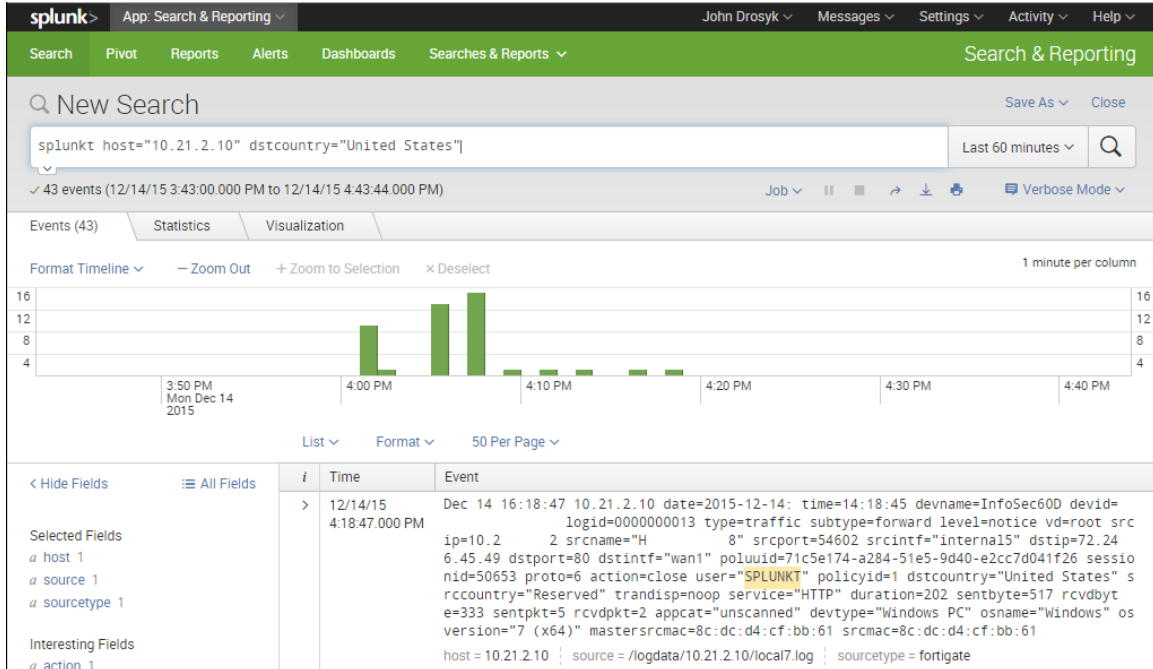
splunk> App: Search & Reporting John Drosyk Messages Settings Activity Help

Search Pivot Reports Alerts Dashboards Searches & Reports Search & Reporting

New Search Save As Close

splunkt host="10.21.2.10" dstcountry="United States" Last 60 minutes

✓ 43 events (12/14/15 3:43:00.000 PM to 12/14/15 4:43:44.000 PM) Job Verbose Mode

Events (43) Statistics Visualization

Format Timeline — Zoom Out + Zoom to Selection × Deselect 1 minute per column

16 12 8 4

3:50 PM Mon Dec 14 2015 4:00 PM 4:10 PM 4:20 PM 4:30 PM 4:40 PM

List Format 50 Per Page

< Hide Fields All Fields

Selected Fields
a host 1
a source 1
a sourcetype 1

Interesting Fields
a action 1

| i | Time | Event |
|---|---|---|
| > | 12/14/15 4:18:47.000 PM | Dec 14 16:18:47 10.21.2.10 date=2015-12-14: time=14:18:45 devname=InfoSec60D devid= logid=0000000013 type=traffic subtype=forward level=notice vd=root srcip=10.2 2 srcname="H 8" srcport=54602 srcintf="internal5" dstip=72.246.45.49 dstport=80 dstintf="wan1" poluuid=71c5e174-a284-51e5-9d40-e2cc7d041f26 sessionid=50653 proto=6 action=close user="SPLUNKT" policyid=1 dstcountry="United States" srccountry="Reserved" trandisp=noop service="HTTP" duration=202 sentbyte=517 rcvdbyte=333 sentpkt=5 rcvdpkt=2 appcat="unscanned" devtype="Windows PC" osname="Windows" osversion="7 (x64)" mastersrcmac=8c:dc:d4:cf:bb:61 srcmac=8c:dc:d4:cf:bb:61 host = 10.21.2.10 source = /logdata/10.21.2.10/local7.log sourcetype = fortigate |